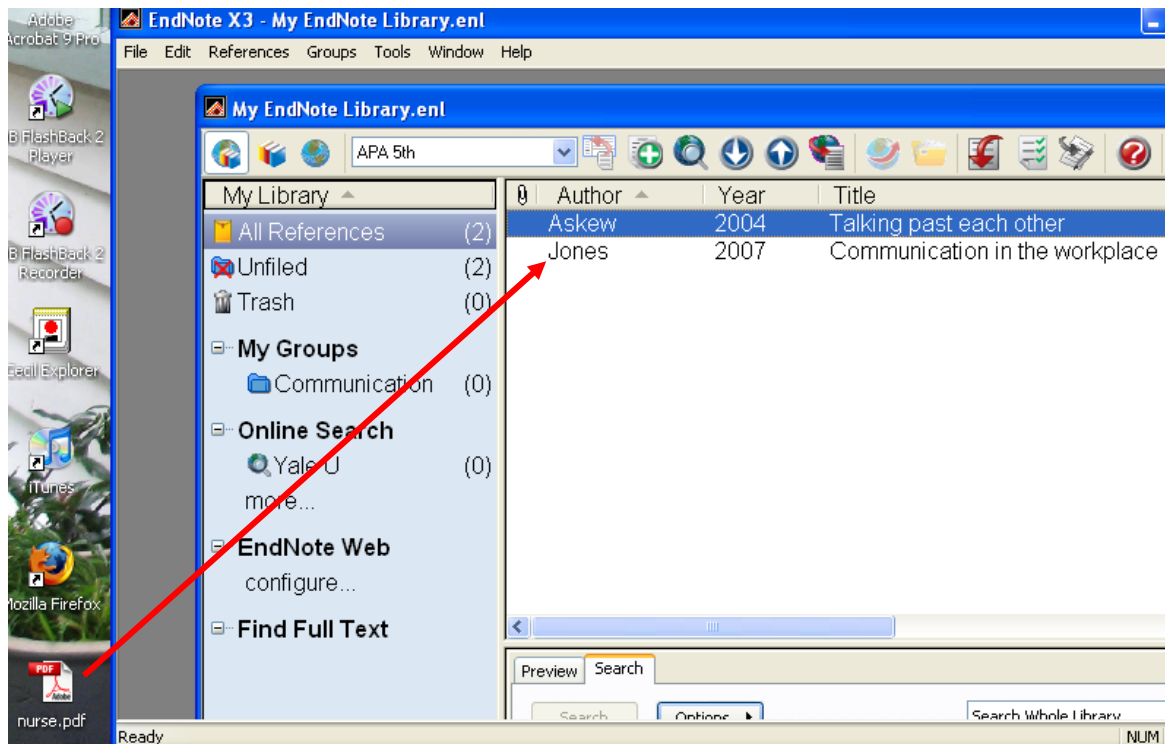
Adobe Acrobat 9 Pro

B FlashBack 2 Player

B FlashBack 2 Recorder

Cecil Explorer

iTunes

Mozilla Firefox

PDF Adobe

nurse.pdf

EndNote X3 - My EndNote Library.enl

File Edit References Groups Tools Window Help

My EndNote Library.enl

APA 5th

My Library

All References (2)

Unfiled (2)

Trash (0)

My Groups

Communication (0)

Online Search

Yale U (0)

more...

EndNote Web

configure...

Find Full Text

| Author | Year | Title |
|---|---|---|
| Askew | 2004 | Talking past each other |
| Jones | 2007 | Communication in the workplace |

Preview Search

Search Options

Search Whole Library

Ready

NUM